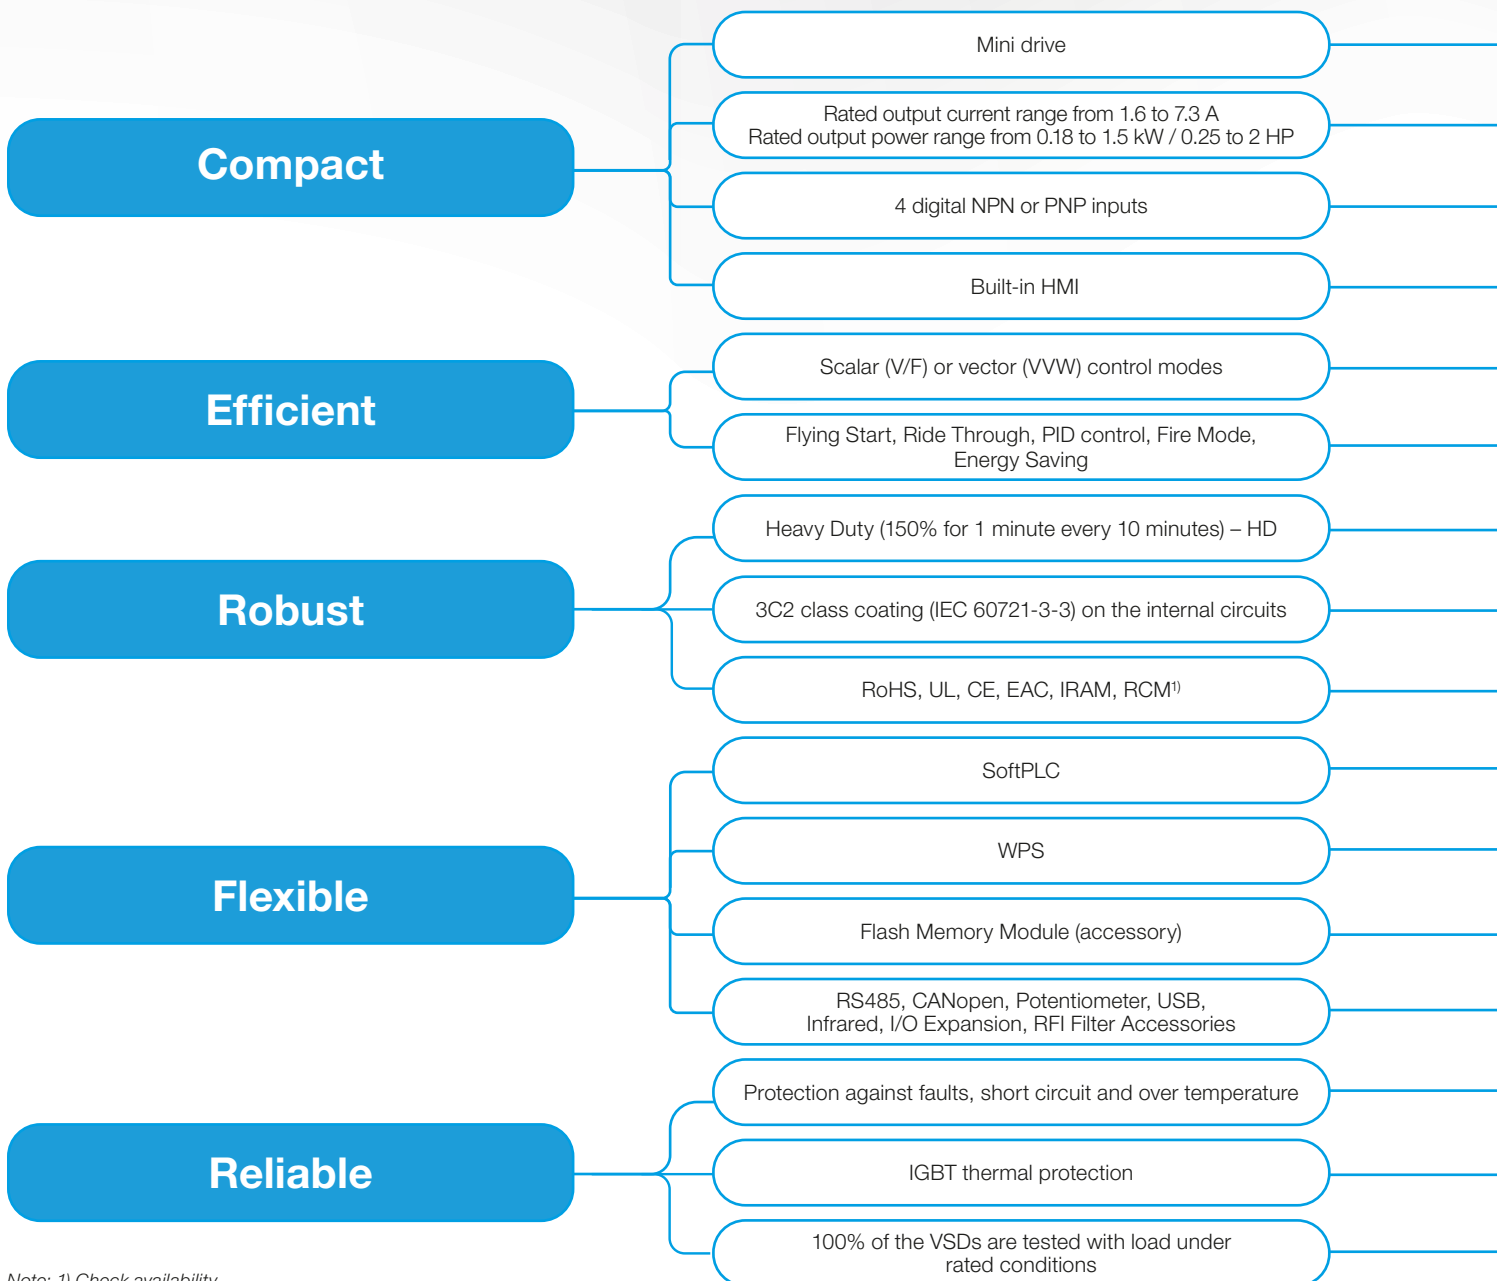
Compact

Mini drive

Rated output current range from 1.6 to 7.3 A
Rated output power range from 0.18 to 1.5 kW / 0.25 to 2 HP

4 digital NPN or PNP inputs

Built-in HMI

Efficient

Scalar (V/F) or vector (VVW) control modes

Flying Start, Ride Through, PID control, Fire Mode, Energy Saving

Robust

Heavy Duty (150% for 1 minute every 10 minutes) – HD

3C2 class coating (IEC 60721-3-3) on the internal circuits

RoHS, UL, CE, EAC, IRAM, RCM$^{1)}$

Flexible

SoftPLC

WPS

Flash Memory Module (accessory)

RS485, CANopen, Potentiometer, USB, Infrared, I/O Expansion, RFI Filter Accessories

Reliable

Protection against faults, short circuit and over temperature

IGBT thermal protection

100% of the VSDs are tested with load under rated conditions

Note: 1) Check availability